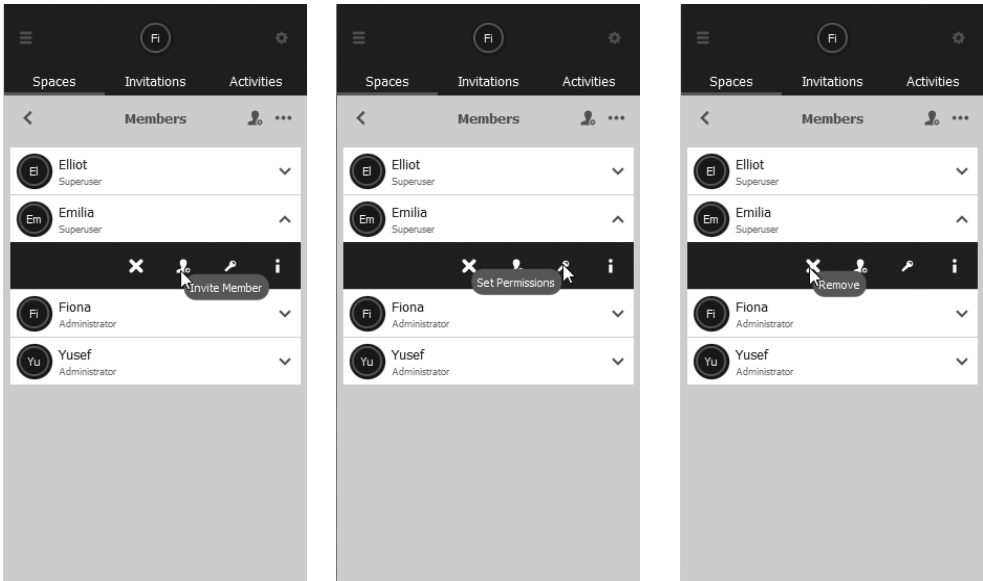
Fi

Spaces Invitations Activities

Members

El Elliot
Superuser

Em Emilia
Superuser

Invite Member

Fi Fiona
Administrator

Yu Yusef
Administrator

Fi

Spaces Invitations Activities

Members

El Elliot
Superuser

Em Emilia
Superuser

Set Permissions

Fi Fiona
Administrator

Yu Yusef
Administrator

Fi

Spaces Invitations Activities

Members

El Elliot
Superuser

Em Emilia
Superuser

Remove

Fi Fiona
Administrator

Yu Yusef
Administrator